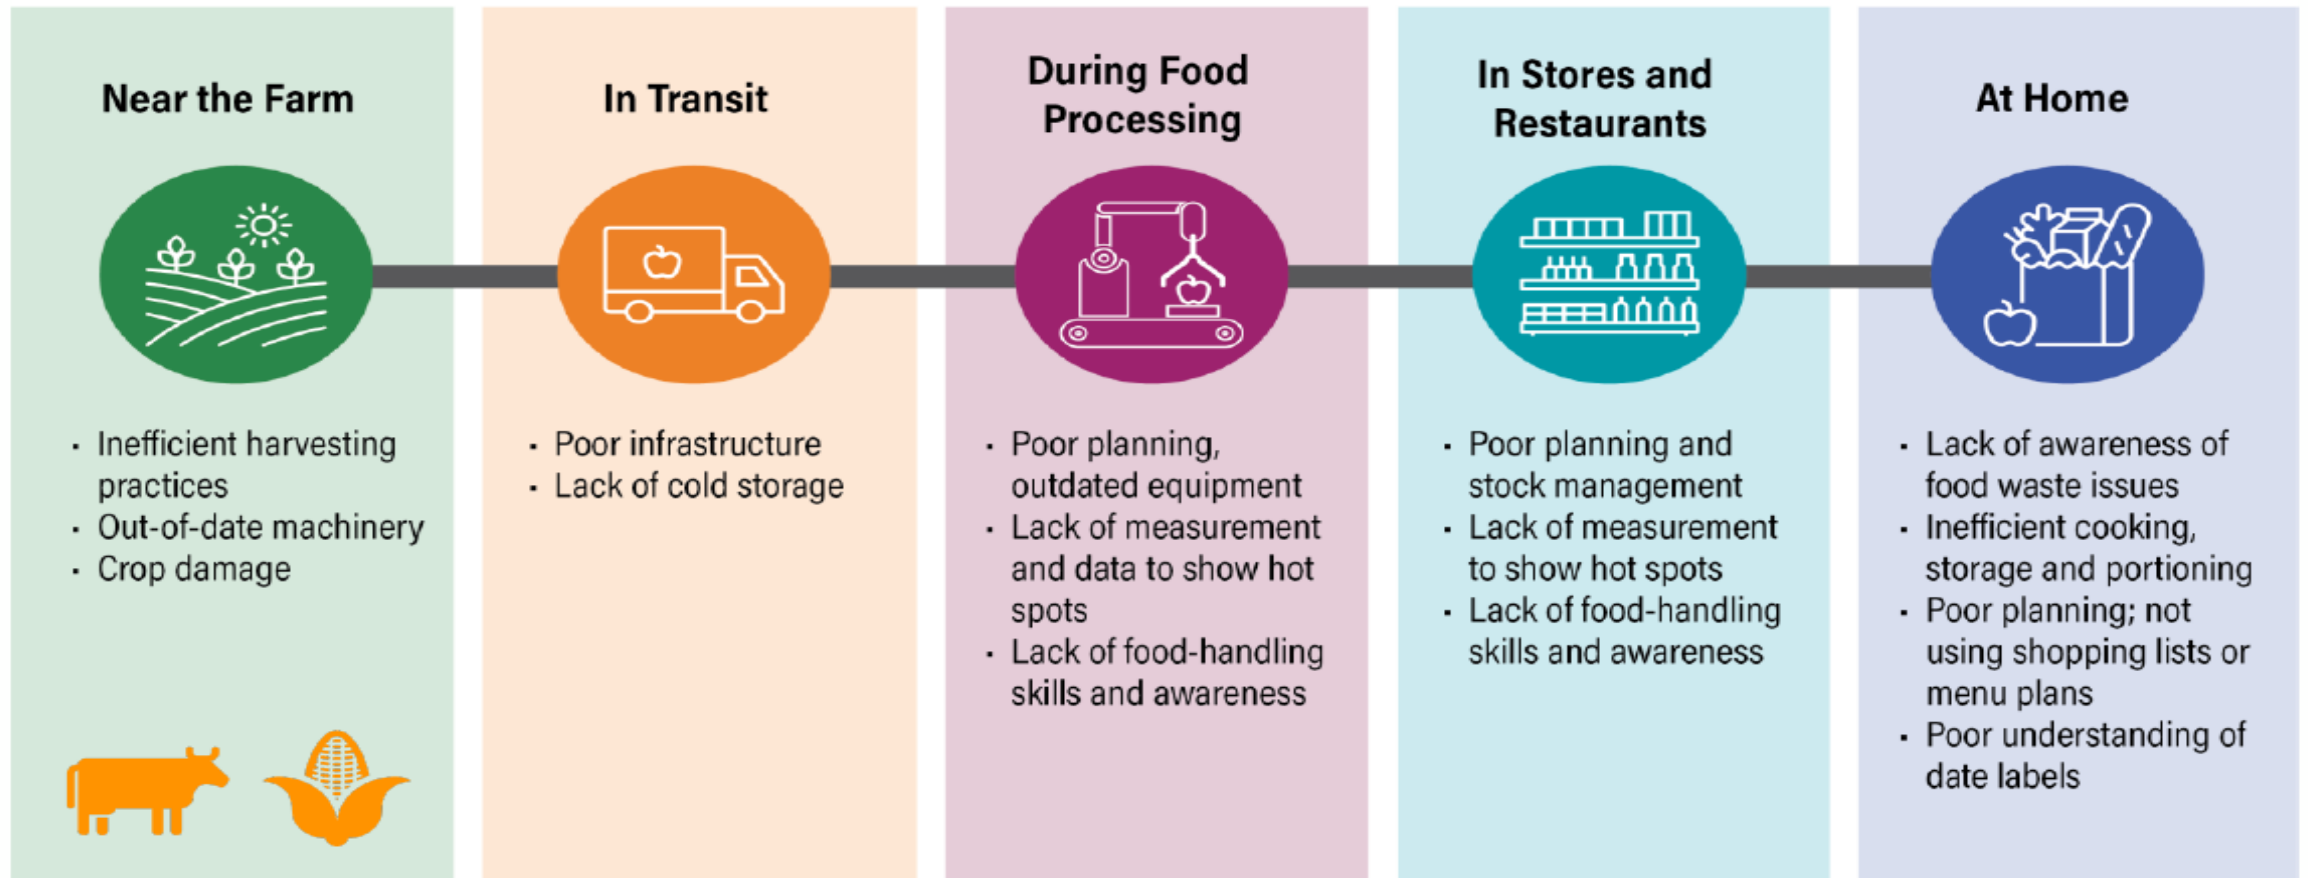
Near the Farm

- Inefficient harvesting practices
- Out-of-date machinery
- Crop damage

In Transit

- Poor infrastructure
- Lack of cold storage

During Food Processing

- Poor planning, outdated equipment
- Lack of measurement and data to show hot spots
- Lack of food-handling skills and awareness

In Stores and Restaurants

- Poor planning and stock management
- Lack of measurement to show hot spots
- Lack of food-handling skills and awareness

At Home

- Lack of awareness of food waste issues
- Inefficient cooking, storage and portioning
- Poor planning; not using shopping lists or menu plans
- Poor understanding of date labels